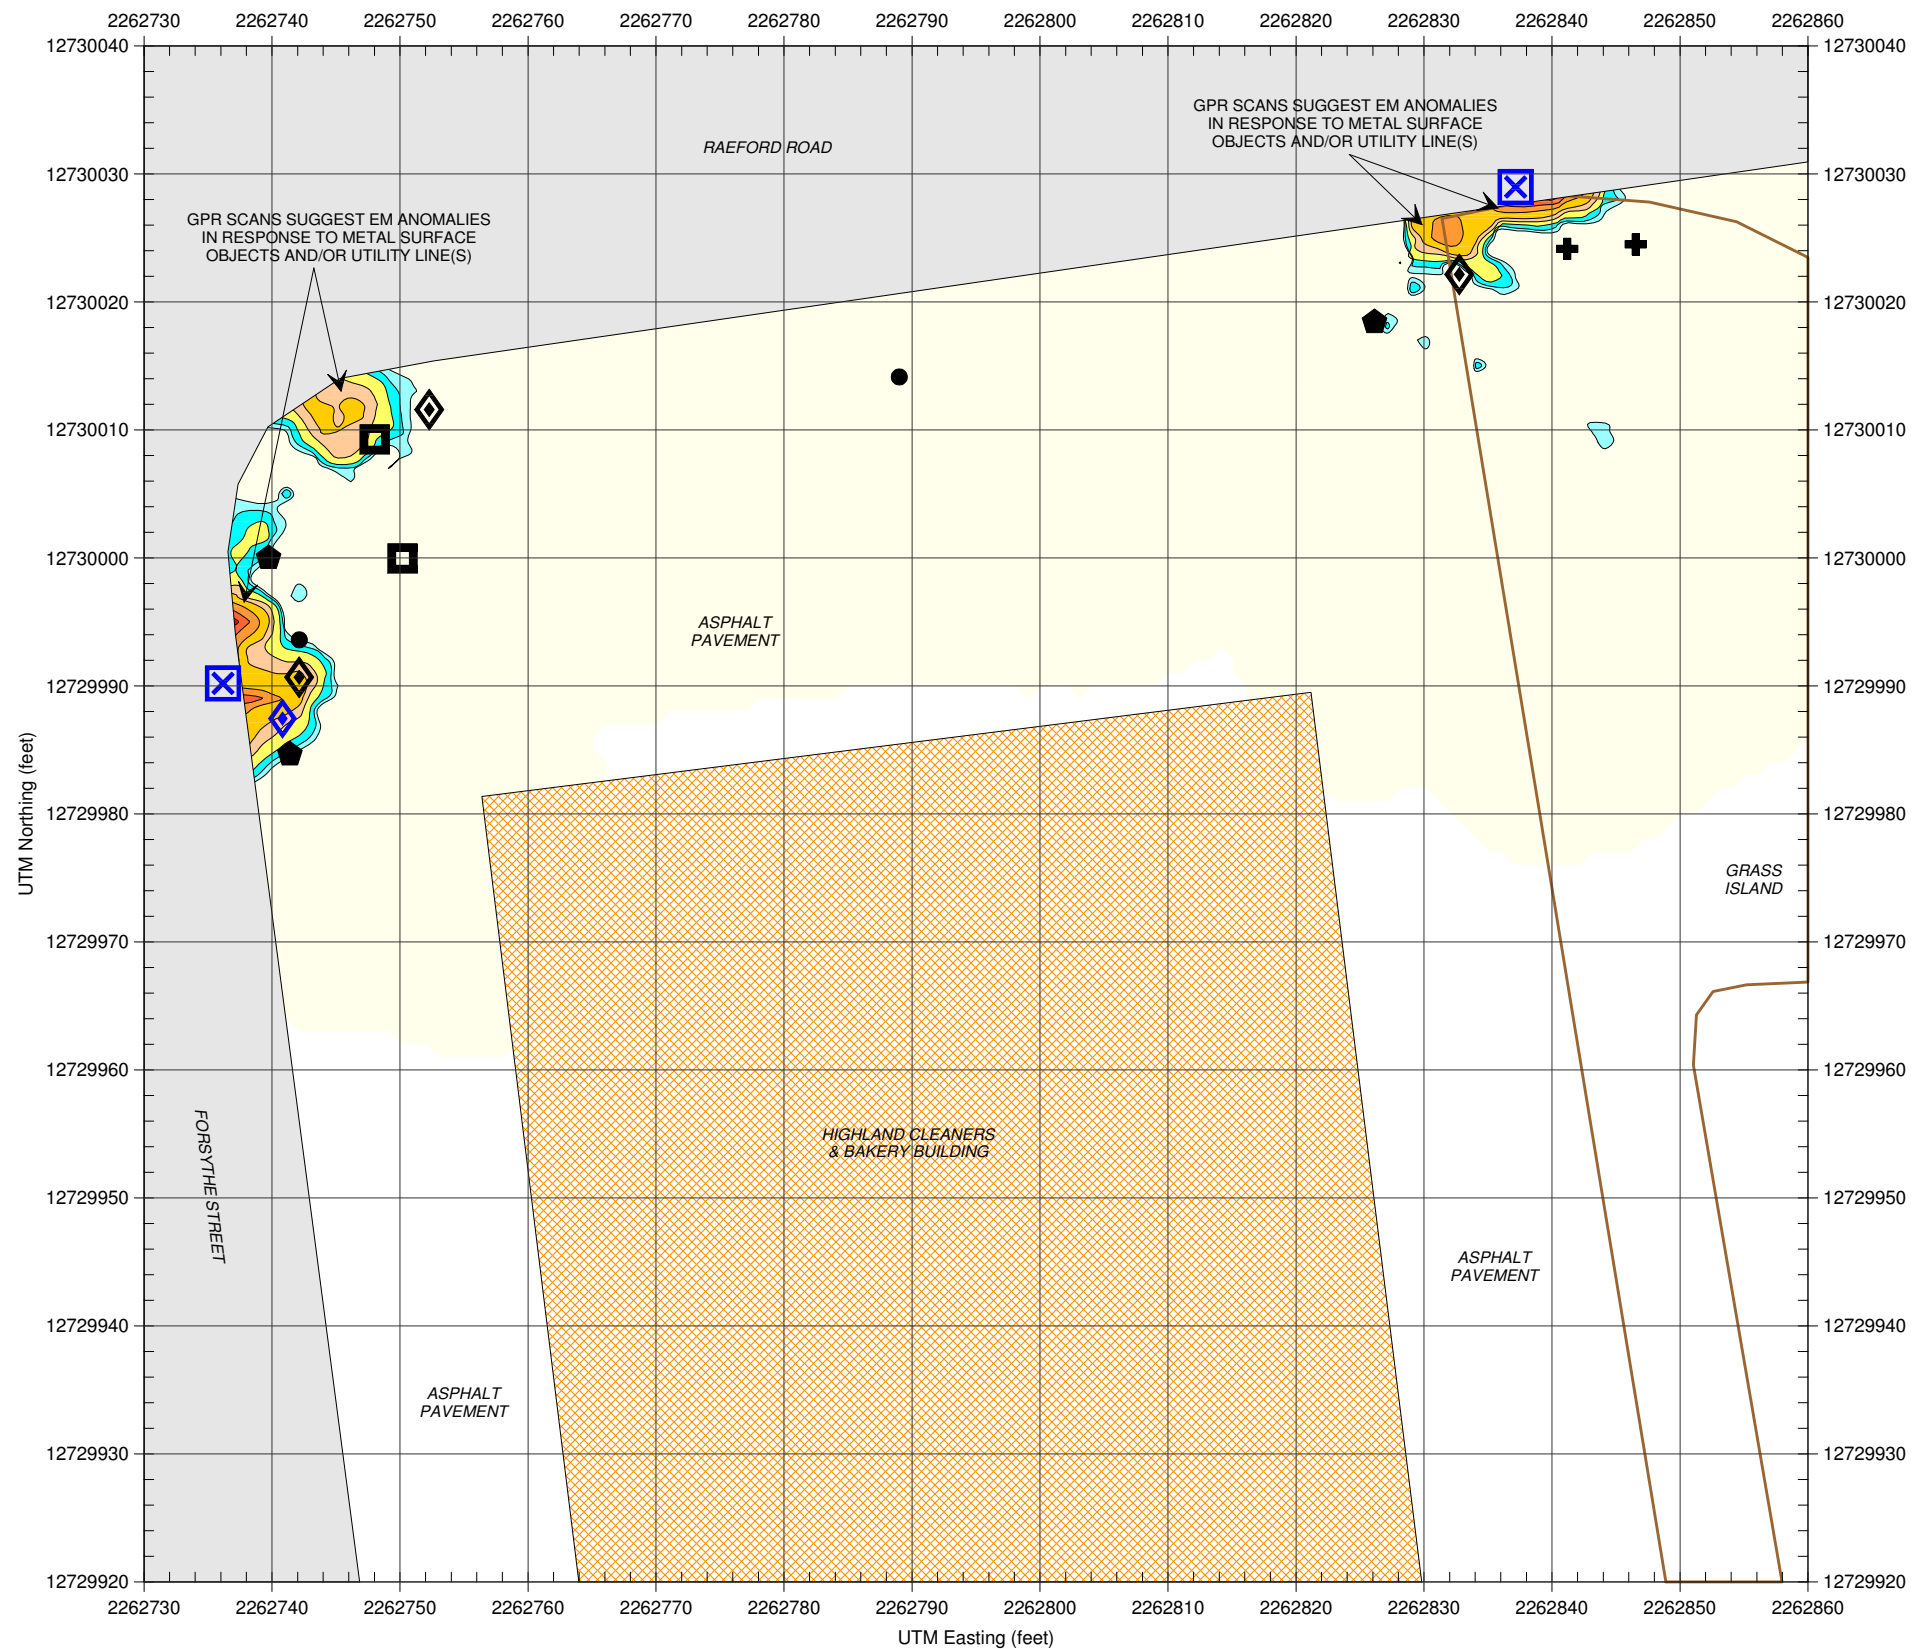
2262730 2262740 2262750 2262760 2262770 2262780 2262790 2262800 2262810 2262820 2262830 2262840 2262850 2262860

12730040
12730030
12730020
12730010
12730000
12729990
12729980
12729970
12729960
12729950
12729940
12729930
12729920

RAEFORD ROAD

GPR SCANS SUGGEST EM ANOMALIES IN RESPONSE TO METAL SURFACE OBJECTS AND/OR UTILITY LINE(S)

GPR SCANS SUGGEST EM ANOMALIES IN RESPONSE TO METAL SURFACE OBJECTS AND/OR UTILITY LINE(S)

ASPHALT PAVEMENT

GRASS ISLAND

HIGHLAND CLEANERS & BAKERY BUILDING

FORSYTHE STREET

ASPHALT PAVEMENT

ASPHALT PAVEMENT

UTM Northing (feet)

2262730 2262740 2262750 2262760 2262770 2262780 2262790 2262800 2262810 2262820 2262830 2262840 2262850 2262860

UTM Easting (feet)